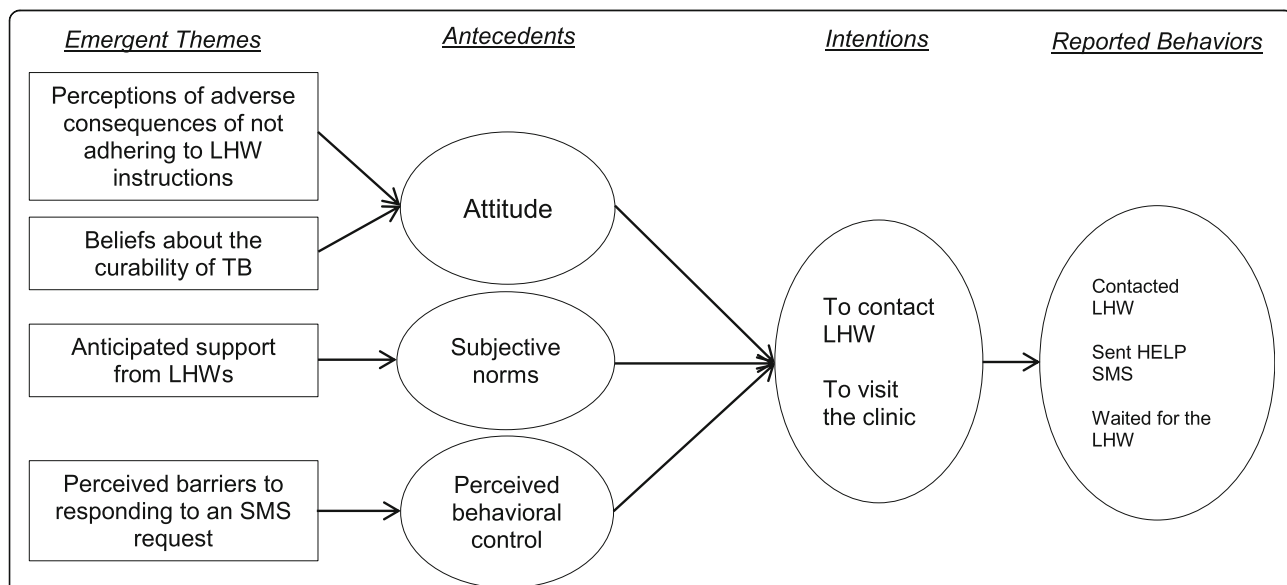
Emergent Themes

Antecedents

Intentions

Reported Behaviors

Perceptions of adverse consequences of not adhering to LHW instructions

Beliefs about the curability of TB

Attitude

Anticipated support from LHWs

Subjective norms

Perceived barriers to responding to an SMS request

Perceived behavioral control

To contact LHW

To visit the clinic

Contacted LHW

Sent HELP SMS

Waited for the LHW